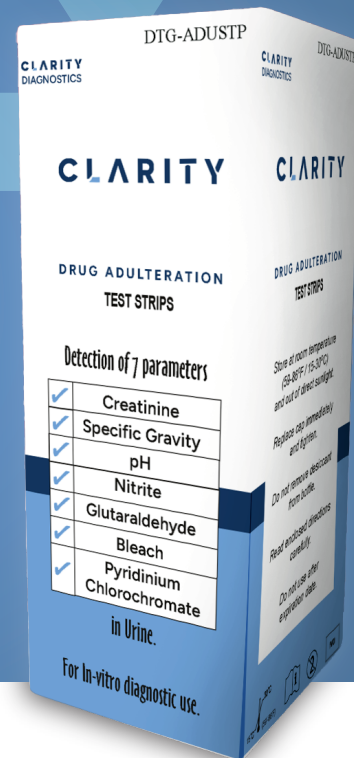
CLARITY DIAGNOSTICS

DTG-ADUSTP

CLARITY

DRUG ADULTERATION
TEST STRIPS

Detection of 7 parameters

| | |
|---|---|
| ✓ | Creatinine |
| ✓ | Specific Gravity |
| ✓ | pH |
| ✓ | Nitrite |
| ✓ | Glutaraldehyde |
| ✓ | Bleach |
| ✓ | Pyridinium Chlorochromate |

in Urine.

For In-vitro diagnostic use.

DTG-ADUSTP

CLARITY DIAGNOSTICS

CLARITY

DRUG ADULTERATION
TEST STRIPS

Store at room temperature (59-86°F / 15-30°C) and out of direct sunlight.

Replace cap immediately and tighten.

Do not remove desiccant from bottle.

Read enclosed directions carefully.

Do not use after expiration date.

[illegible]